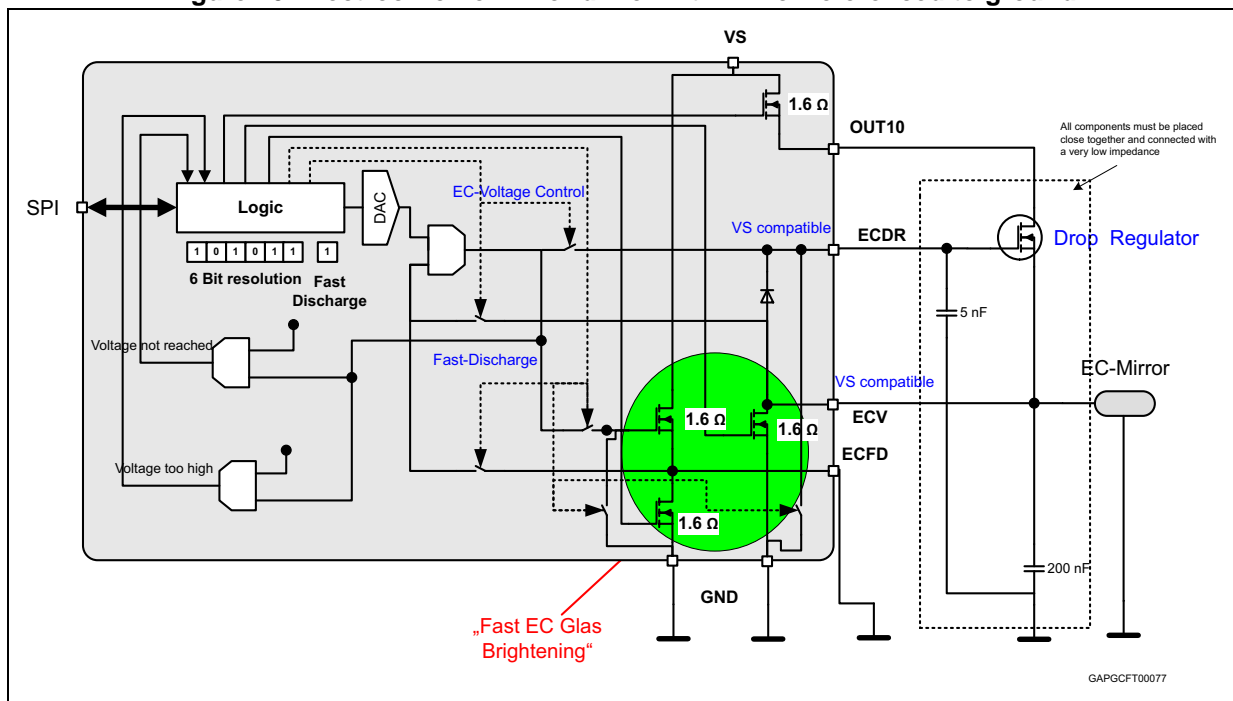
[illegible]

VS

1.6 Ω

OUT10

All components must be placed close together and connected with a very low impedance

SPI

Logic

DAC

EC-Voltage Control

VS compatible

ECDR

Drop Regulator

1 0 1 0 1 1

1

6 Bit resolution

Fast Discharge

5 nF

Voltage not reached

Fast-Discharge

EC-Mirror

VS compatible

ECV

1.6 Ω

1.6 Ω

ECFD

Voltage too high

1.6 Ω

200 nF

GND

„Fast EC Glas Brightening“

GAPGCFT00077